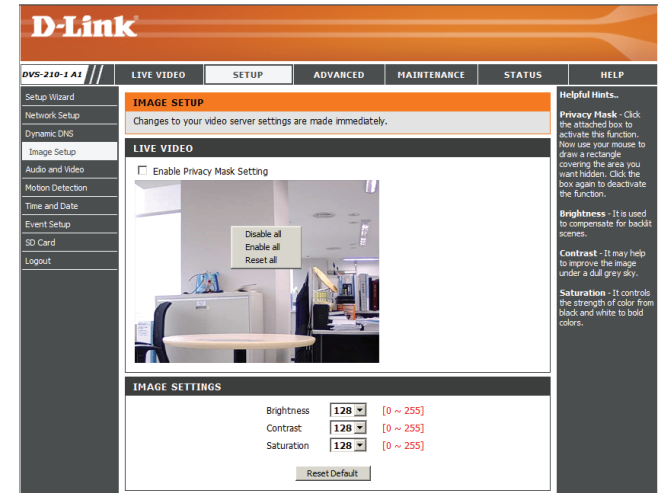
D-Link

DVS-210-1 A1

LIVE VIDEO | SETUP | ADVANCED | MAINTENANCE | STATUS | HELP

Setup Wizard
Network Setup
Dynamic DNS
Image Setup
Audio and Video
Motion Detection
Time and Date
Event Setup
SD Card
Logout

IMAGE SETUP

Changes to your video server settings are made immediately.

LIVE VIDEO

Enable Privacy Mask Setting

Disable all
Enable all
Reset all

IMAGE SETTINGS

| | | |
|---|---|---|
| Brightness | 128 | [0 ~ 255] |
| Contrast | 128 | [0 ~ 255] |
| Saturation | 128 | [0 ~ 255] |

Reset Default

Helpful Hints..

Privacy Mask - Click the attached box to activate this function. Now use your mouse to draw a rectangle covering the area you want hidden. Click the box again to deactivate the function.

Brightness - It is used to compensate for backlit scenes.

Contrast - It may help to improve the image under a dull grey sky.

Saturation - It controls the strength of color from black and white to bold colors.